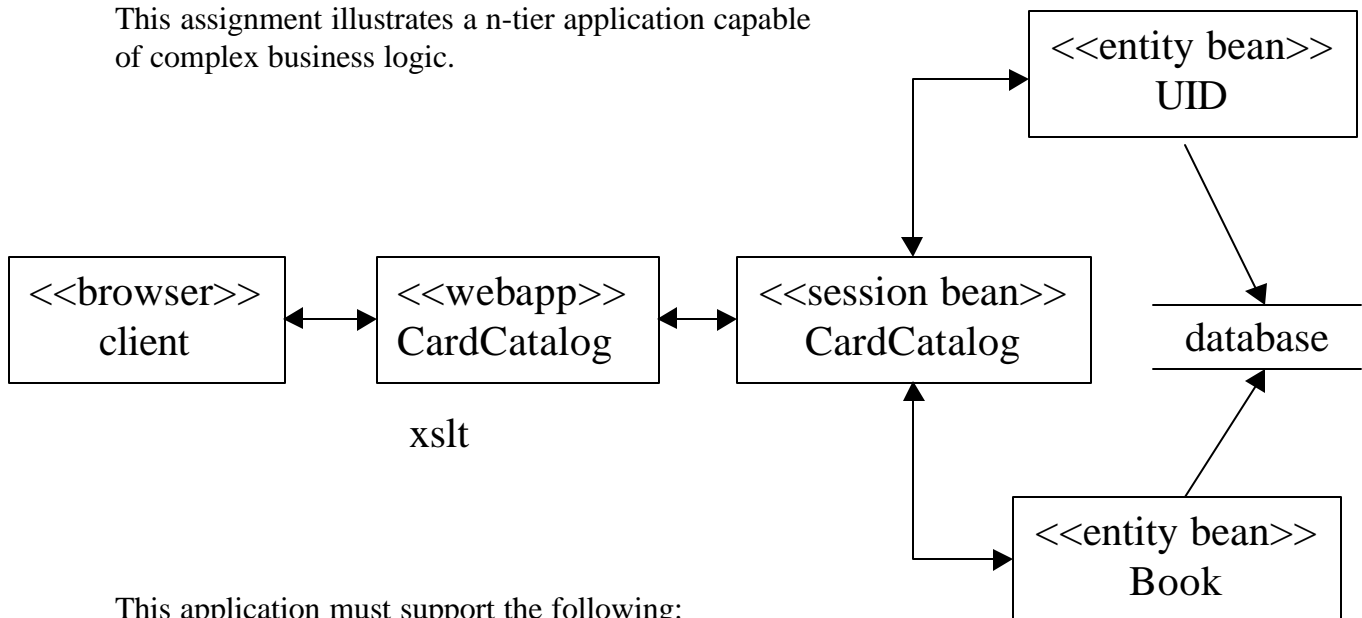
This assignment illustrates a n-tier application capable of complex business logic.

<<entity bean>>
UID

<<browser>>
client

<<webapp>>
CardCatalog

<<session bean>>
CardCatalog

database

xslt

<<entity bean>>
Book

This application must support the following: